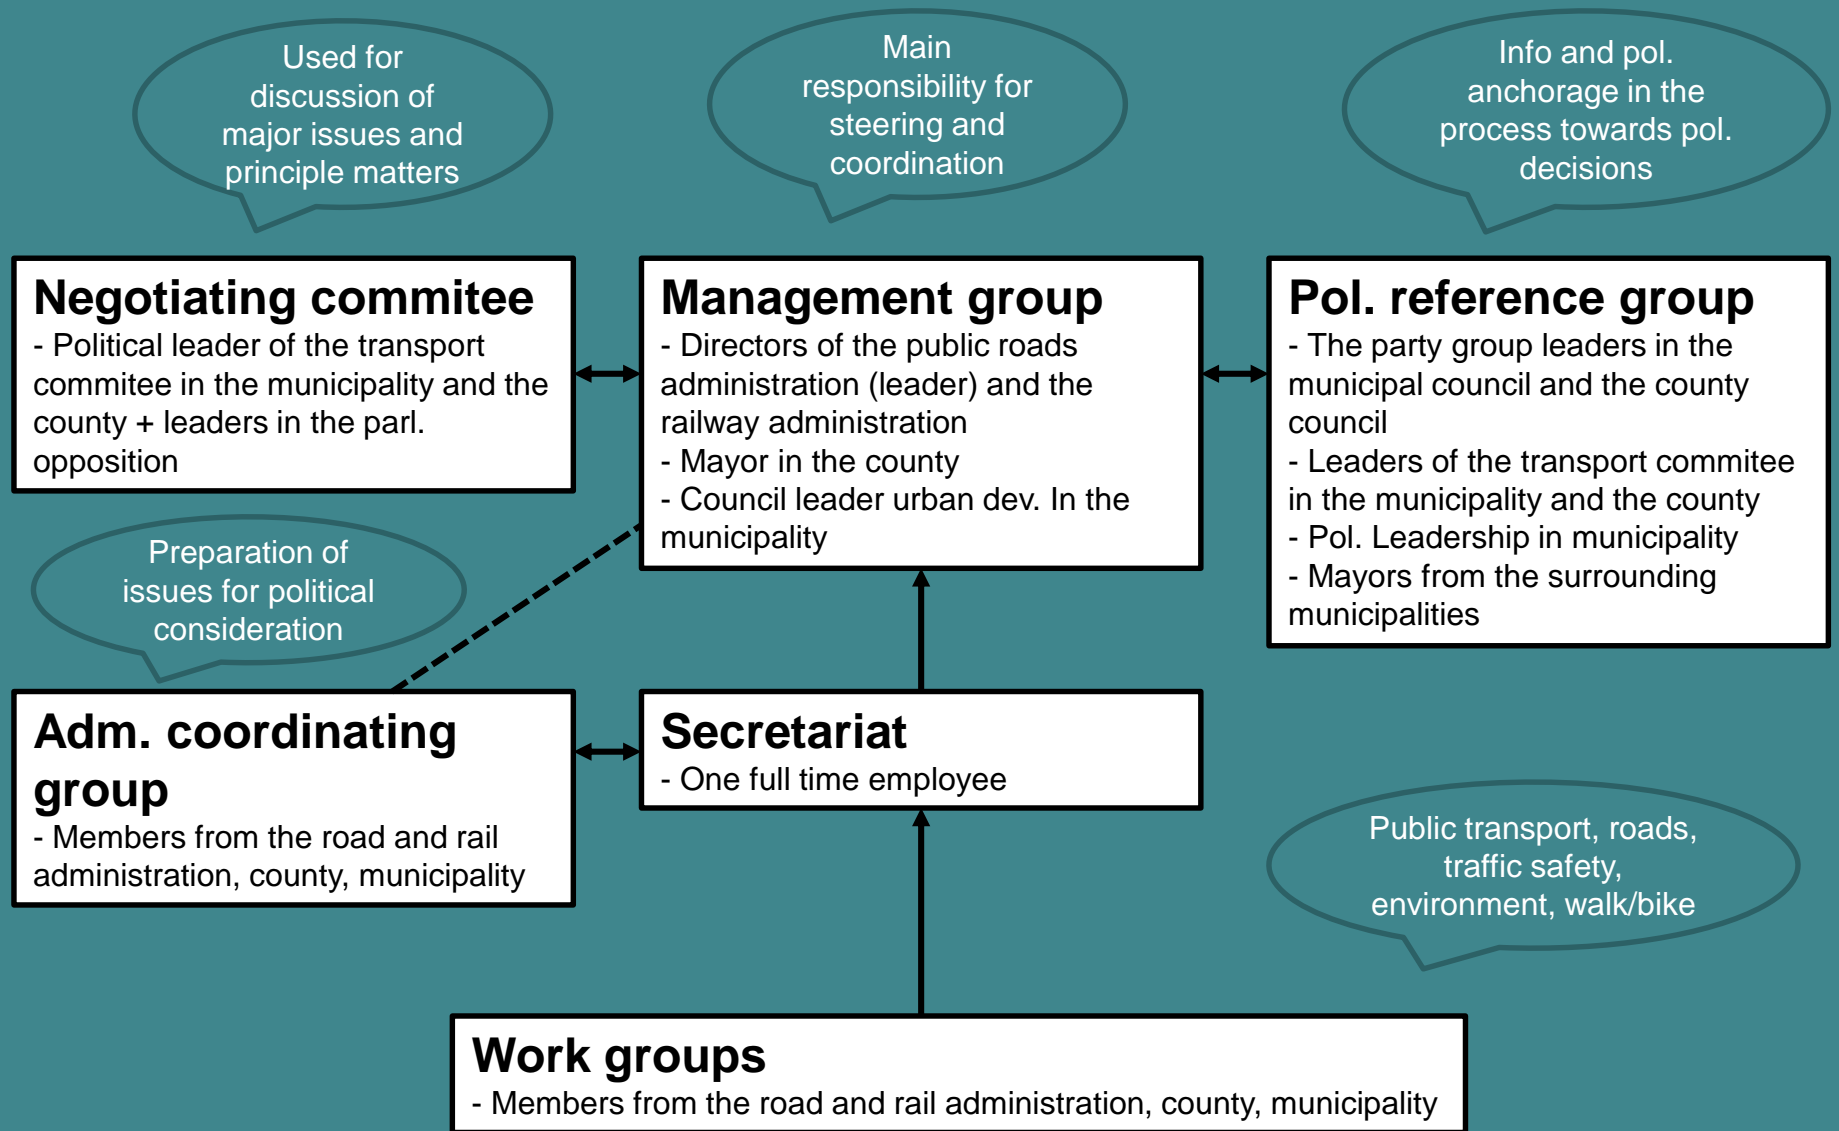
Used for discussion of major issues and principle matters

Main responsibility for steering and coordination

Info and pol. anchorage in the process towards pol. decisions

Negotiating commitee
- Political leader of the transport commitee in the municipality and the county + leaders in the parl. opposition

Management group
- Directors of the public roads administration (leader) and the railway administration
- Mayor in the county
- Council leader urban dev. In the municipality

Pol. reference group
- The party group leaders in the municipal council and the county council
- Leaders of the transport commitee in the municipality and the county
- Pol. Leadership in municipality
- Mayors from the surrounding municipalities

Preparation of issues for political consideration

Adm. coordinating group
- Members from the road and rail administration, county, municipality

Secretariat
- One full time employee

Public transport, roads, traffic safety, environment, walk/bike

Work groups
- Members from the road and rail administration, county, municipality